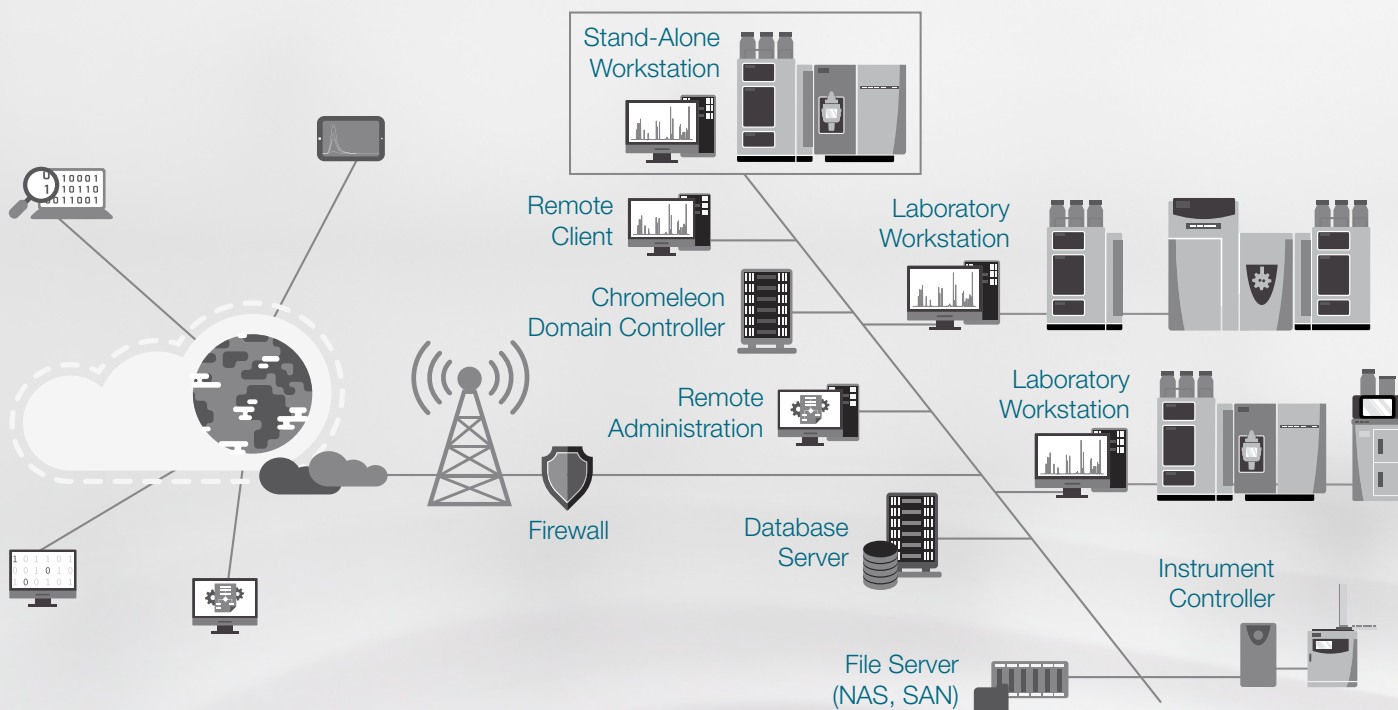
Stand-Alone Workstation

Remote Client

Laboratory Workstation

Chromeleon Domain Controller

Remote Administration

Laboratory Workstation

Firewall

Database Server

Instrument Controller

File Server (NAS, SAN)

10001
10110
011001

1 0 1 1 0 1
0 0 1 0 1 0
1 0 0 1 0 1